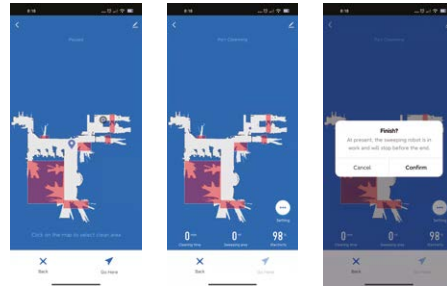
9:18

Pinpoint

Click on the map to select clean area

Back

Go here

9:18

Part Cleaning

0min

0m²

98%

Cleaning time

Sweeping area

Electricity

Setting

Back

Go here

9:18

Finish?

At present, the sweeping robot is in work and will stop before the end.

Cancel

Confirm

0min

0m²

98%

Cleaning time

Sweeping area

Electricity

Back

Go here